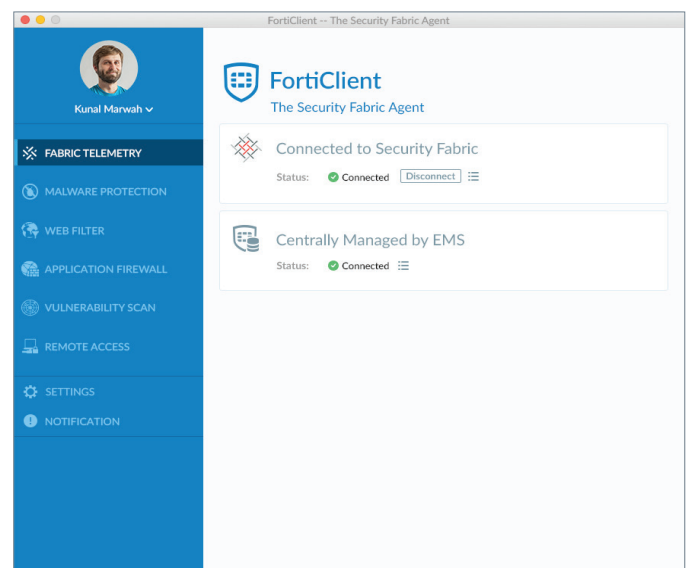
FortiClient -- The Security Fabric Agent

Kunal Marwah

FABRIC TELEMETRY
MALWARE PROTECTION
WEB FILTER
APPLICATION FIREWALL
VULNERABILITY SCAN
REMOTE ACCESS
SETTINGS
NOTIFICATION

FortiClient
The Security Fabric Agent

Connected to Security Fabric
Status: Connected Disconnect

Centrally Managed by EMS
Status: Connected